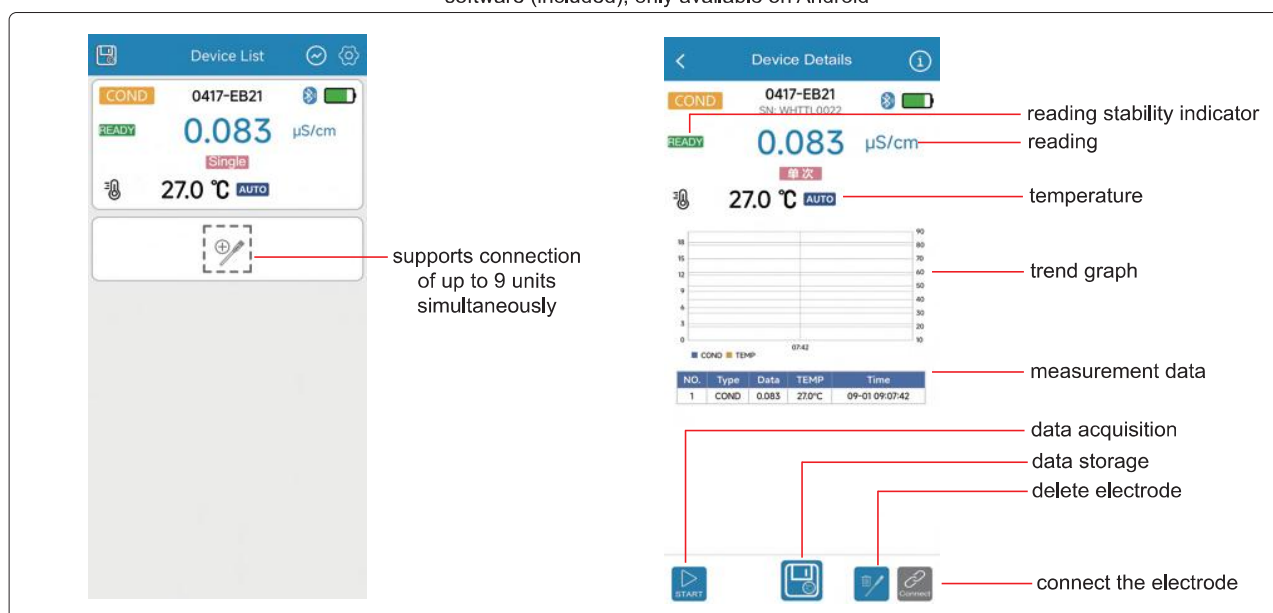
Device List

COND 0417-EB21

READY 0.083 μS/cm

Single

27.0 ℃ AUTO

supports connection of up to 9 units simultaneously

Device Details

COND 0417-EB21
SN: WHTTL0022

READY 0.083 μS/cm

单次

27.0 ℃ AUTO

reading stability indicator

reading

temperature

18 15 12 9 6 3 0

90 80 70 60 50 40 30 20 10

07:42

COND TEMP

trend graph

| NO. | Type | Data | TEMP | Time |
|---|---|---|---|---|
| 1 | COND | 0.083 | 27.0°C | 09-01 09:07:42 |

measurement data

data acquisition

data storage

delete electrode

START

Connect

connect the electrode